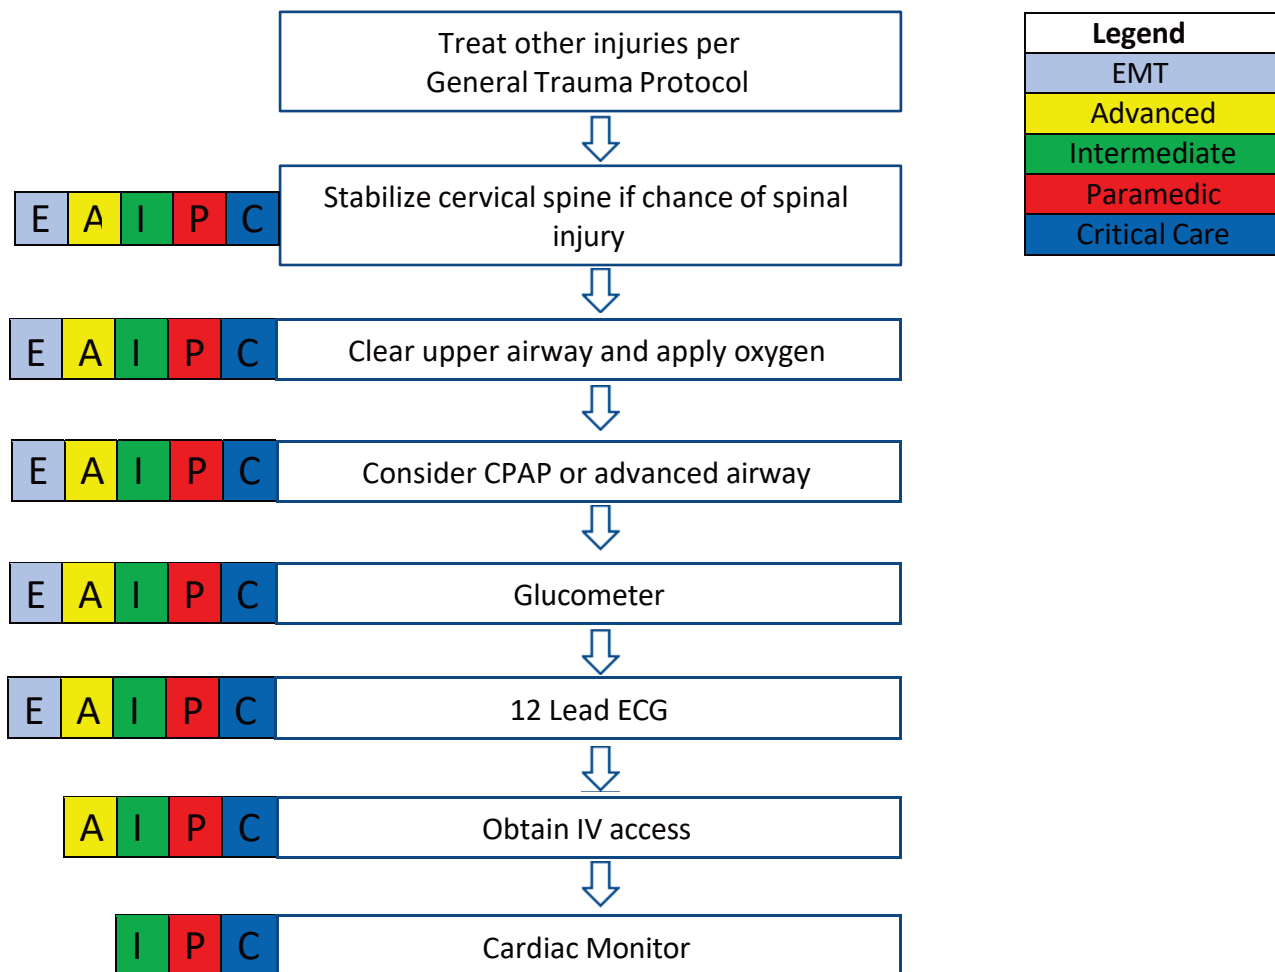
Treat other injuries per General Trauma Protocol

| Legend |
|---|
| EMT |
| Advanced |
| Intermediate |
| Paramedic |
| Critical Care |

E A I P C Stabilize cervical spine if chance of spinal injury

E A I P C Clear upper airway and apply oxygen

E A I P C Consider CPAP or advanced airway

E A I P C Glucometer

E A I P C 12 Lead ECG

A I P C Obtain IV access

I P C Cardiac Monitor